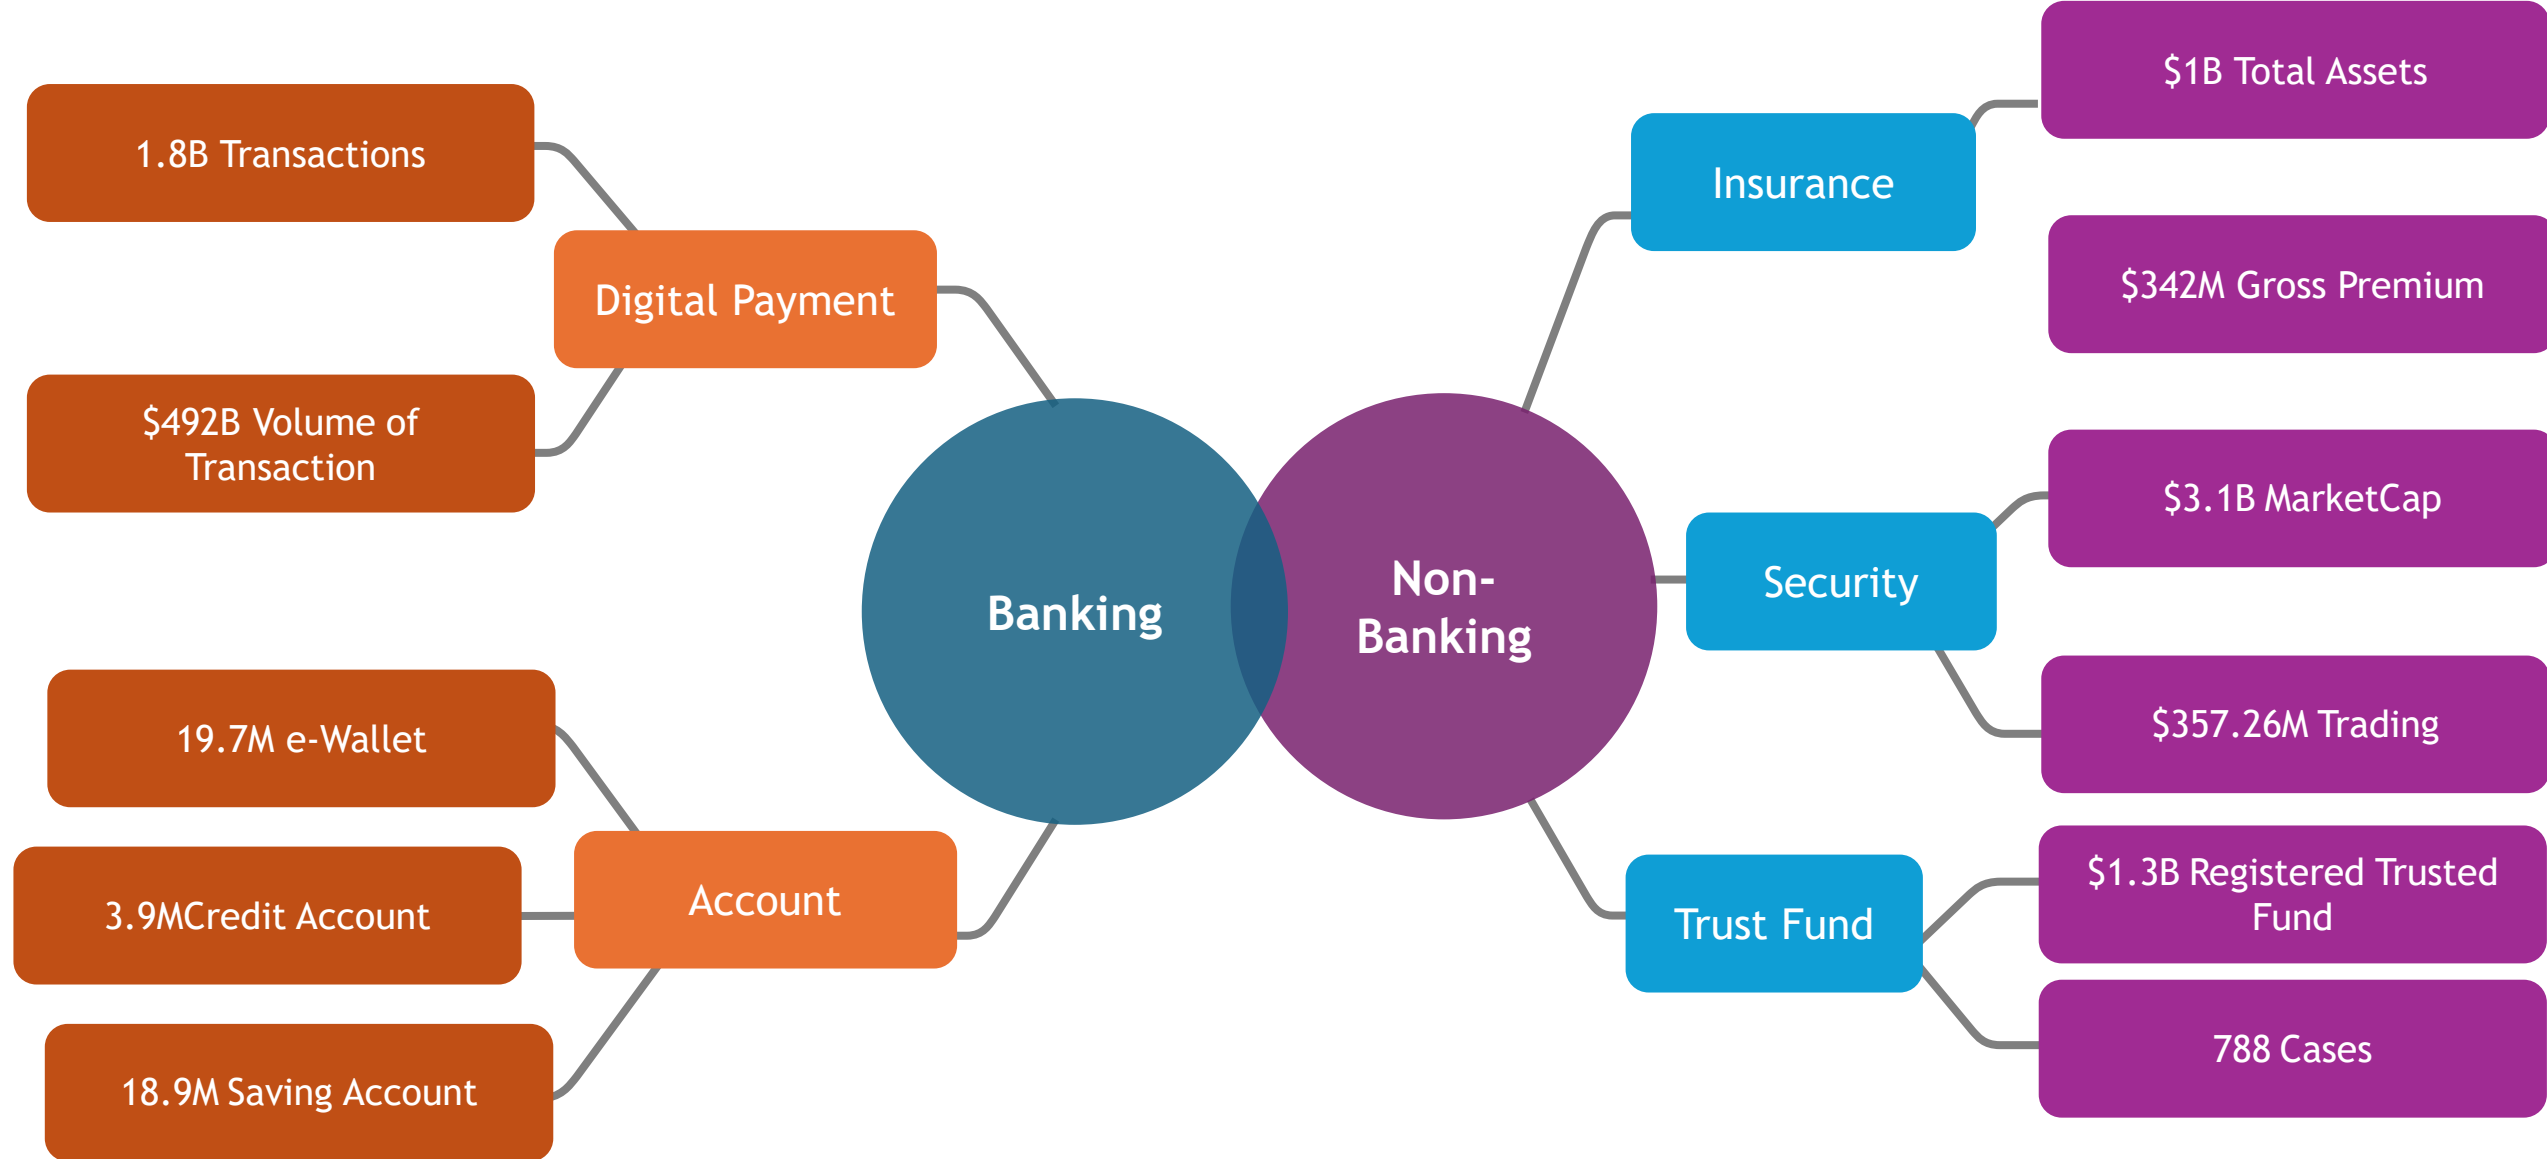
1.8B Transactions

Digital Payment

$492B Volume of Transaction

Banking

Non-Banking

19.7M e-Wallet

3.9MCredit Account

Account

18.9M Saving Account

$1B Total Assets

Insurance

$342M Gross Premium

$3.1B MarketCap

Security

$357.26M Trading

$1.3B Registered Trusted Fund

Trust Fund

788 Cases